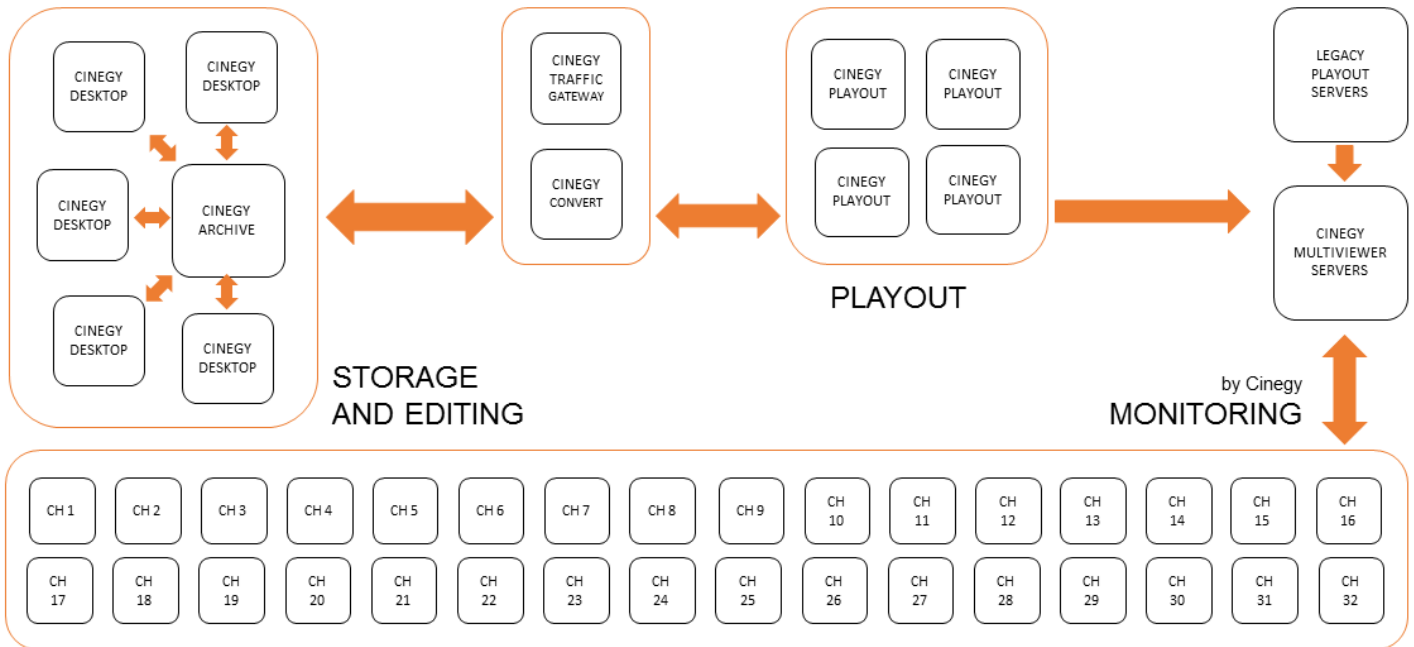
CINEGY DESKTOP

CINEGY DESKTOP

CINEGY DESKTOP

CINEGY ARCHIVE

CINEGY DESKTOP

CINEGY DESKTOP

STORAGE AND EDITING

CINEGY TRAFFIC GATEWAY

CINEGY CONVERT

CINEGY PLAYOUT

CINEGY PLAYOUT

CINEGY PLAYOUT

CINEGY PLAYOUT

PLAYOUT

LEGACY PLAYOUT SERVERS

CINEGY MULTIVIEWER SERVERS

by Cinegy
MONITORING

CH 1
CH 2
CH 3
CH 4
CH 5
CH 6
CH 7
CH 8
CH 9
CH 10
CH 11
CH 12
CH 13
CH 14
CH 15
CH 16
CH 17
CH 18
CH 19
CH 20
CH 21
CH 22
CH 23
CH 24
CH 25
CH 26
CH 27
CH 28
CH 29
CH 30
CH 31
CH 32